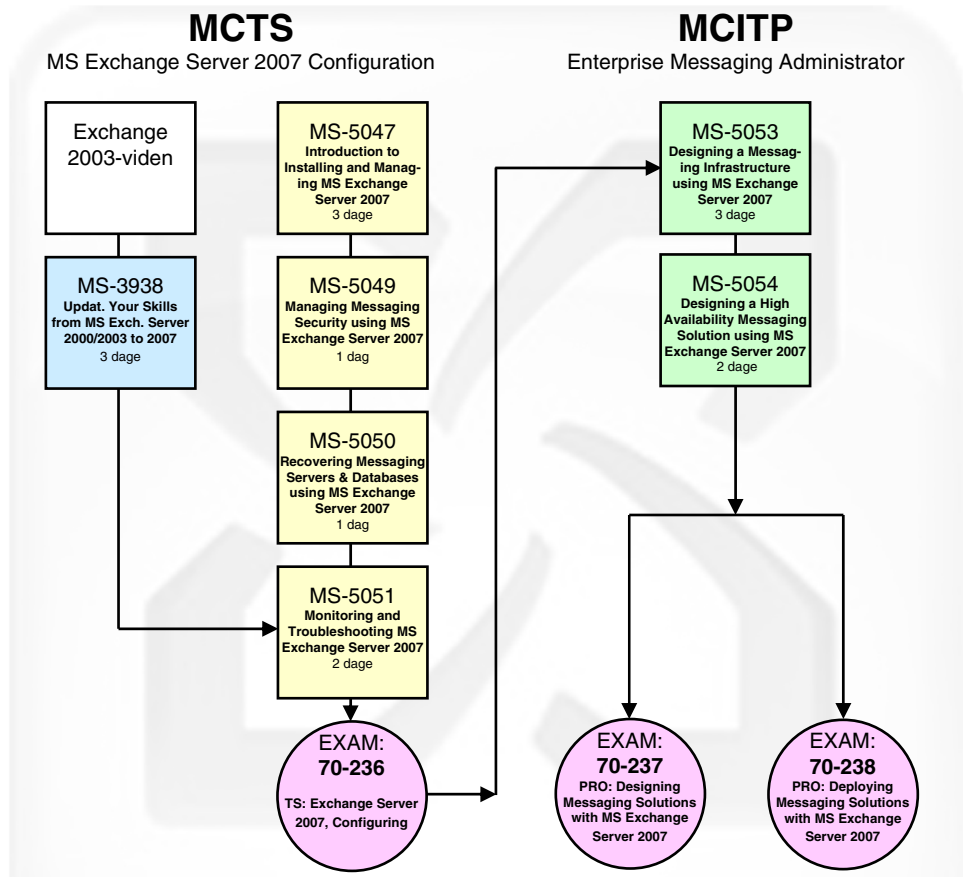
**MCTS**
MS Exchange Server 2007 Configuration

**MCITP**
Enterprise Messaging Administrator

Exchange 2003-viden

MS-3938
**Updat. Your Skills from MS Exch. Server 2000/2003 to 2007**
3 dage

MS-5047
**Introduction to Installing and Managing MS Exchange Server 2007**
3 dage

MS-5049
**Managing Messaging Security using MS Exchange Server 2007**
1 dag

MS-5050
**Recovering Messaging Servers & Databases using MS Exchange Server 2007**
1 dag

MS-5051
**Monitoring and Troubleshooting MS Exchange Server 2007**
2 dage

EXAM:
**70-236**
**TS: Exchange Server 2007, Configuring**

MS-5053
**Designing a Messaging Infrastructure using MS Exchange Server 2007**
3 dage

MS-5054
**Designing a High Availability Messaging Solution using MS Exchange Server 2007**
2 dage

EXAM:
**70-237**
**PRO: Designing Messaging Solutions with MS Exchange Server 2007**

EXAM:
**70-238**
**PRO: Deploying Messaging Solutions with MS Exchange Server 2007**